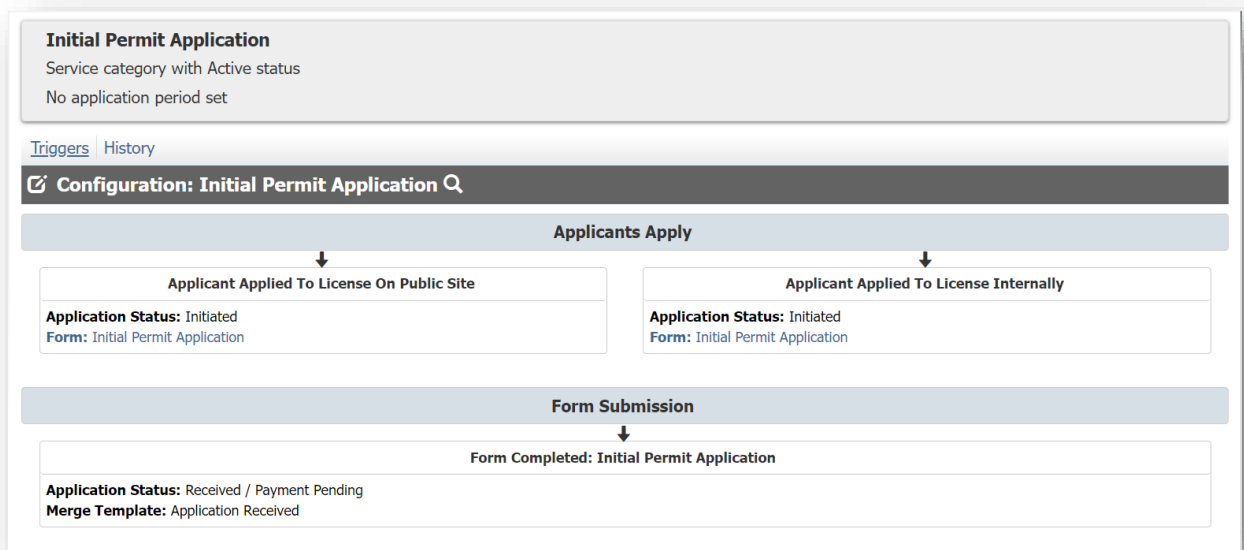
Initial Permit Application
Service category with Active status
No application period set

Triggers | History

Configuration: Initial Permit Application

Applicants Apply

Applicant Applied To License On Public Site
Application Status: Initiated
Form: Initial Permit Application

Applicant Applied To License Internally
Application Status: Initiated
Form: Initial Permit Application

Form Submission

Form Completed: Initial Permit Application
Application Status: Received / Payment Pending
Merge Template: Application Received